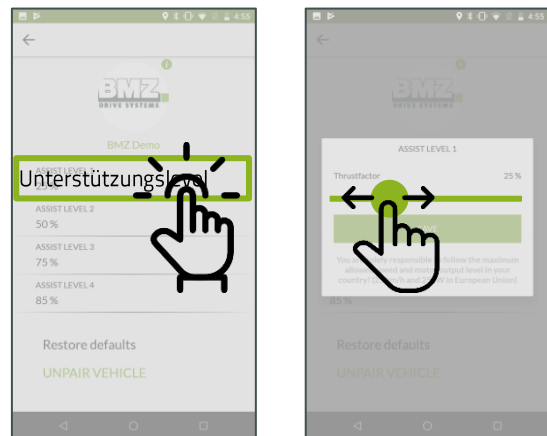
4:55

BMZ
DRIVE SYSTEMS

BMZ Demo

ASSIST LEVEL 1
Unterstützungslevel
ASSIST LEVEL 2
50 %
ASSIST LEVEL 3
75 %
ASSIST LEVEL 4
85 %

Restore defaults

UNPAIR VEHICLE

4:55

BMZ
DRIVE SYSTEMS

ASSIST LEVEL 1
Thrustfactor 25 %

You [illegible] responsible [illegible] follow the maximum allowed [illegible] speed and motor output level in your country! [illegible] in European Union)

85 %

Restore defaults

UNPAIR VEHICLE